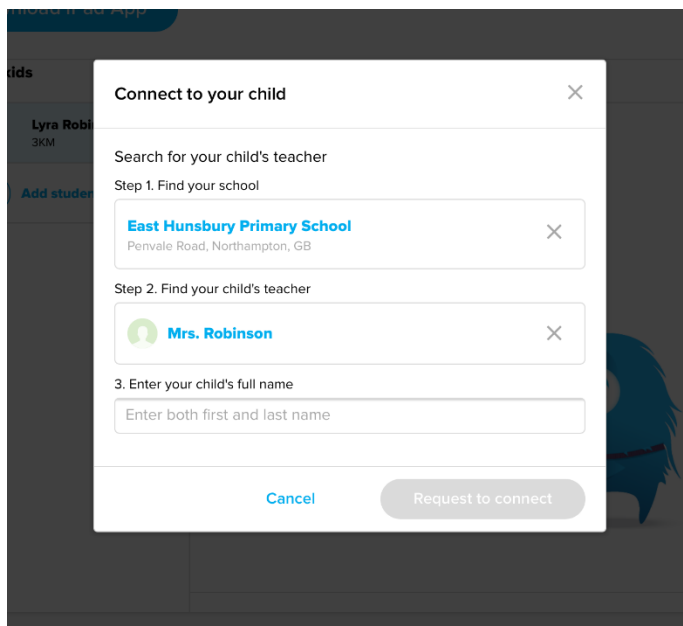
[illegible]

Kids

Lyra Robi
3KM

Add studen

Connect to your child

Search for your child's teacher

Step 1. Find your school

East Hunsbury Primary School
Penvale Road, Northampton, GB

Step 2. Find your child's teacher

Mrs. Robinson

3. Enter your child's full name

Enter both first and last name

Cancel

Request to connect